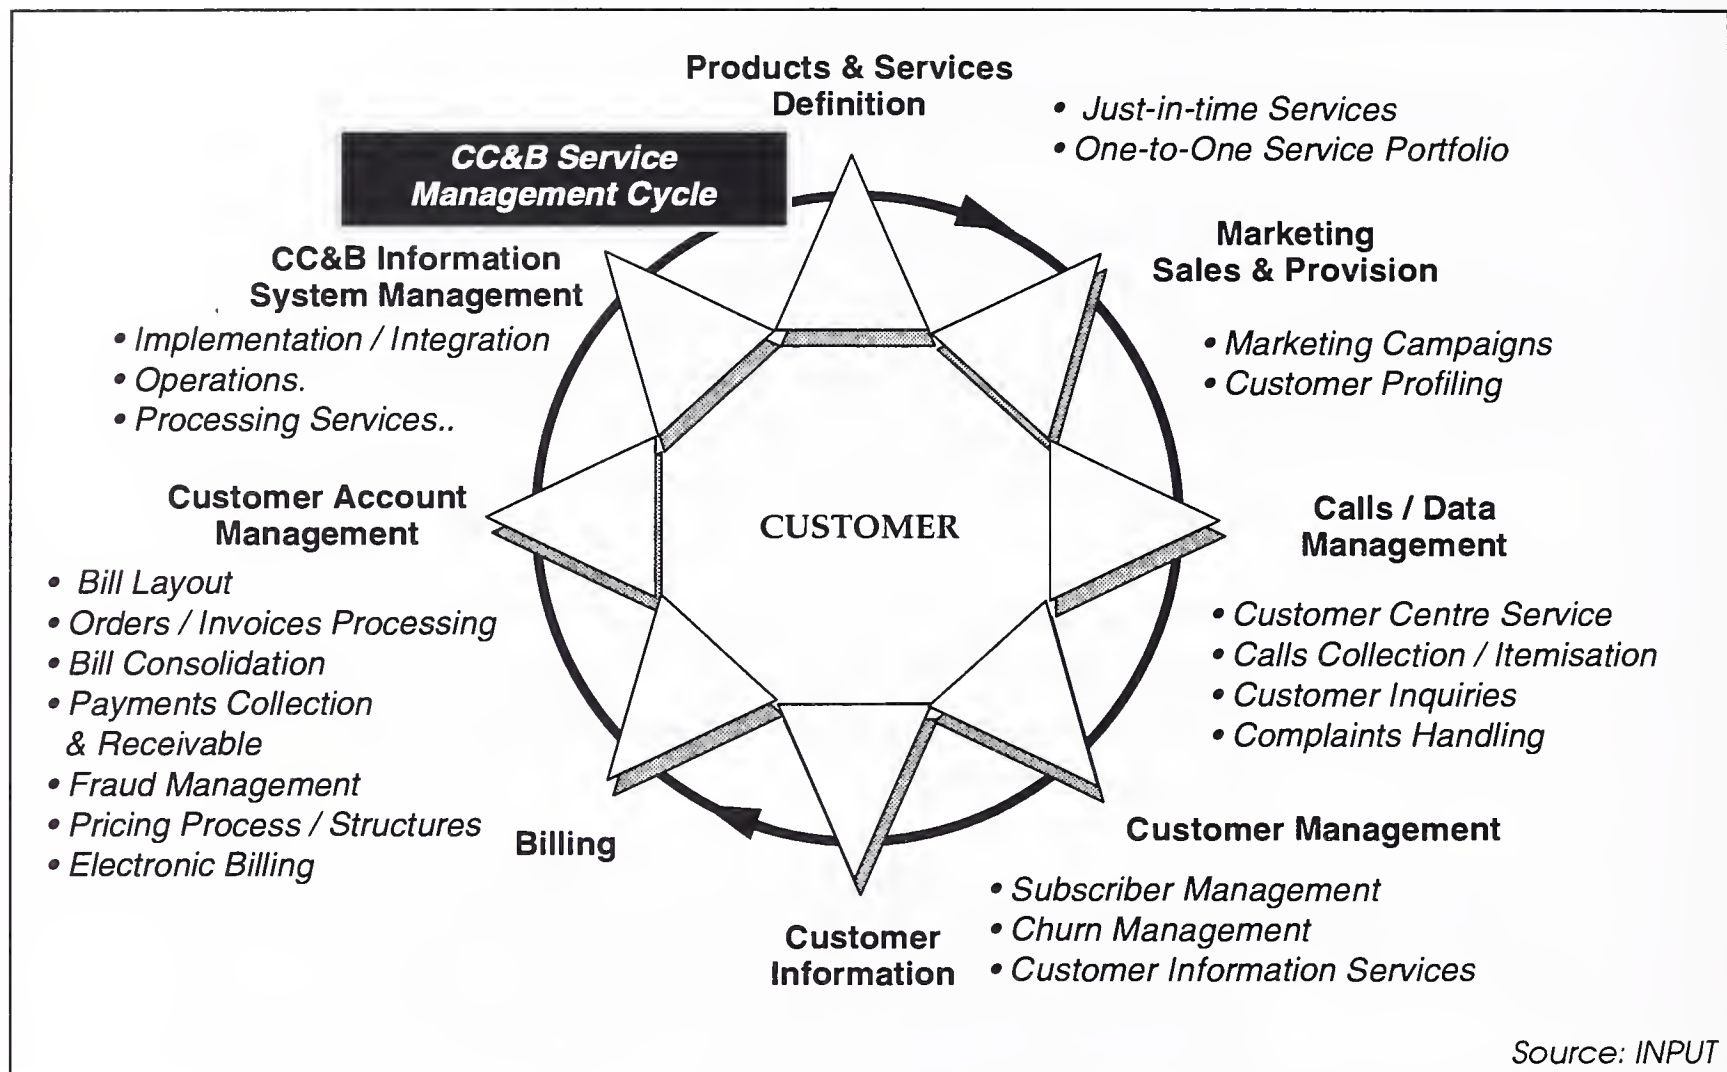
CC&B Service Management Cycle

Products & Services Definition

• Just-in-time Services
• One-to-One Service Portfolio

Marketing Sales & Provision

• Marketing Campaigns
• Customer Profiling

Calls / Data Management

• Customer Centre Service
• Calls Collection / Itemisation
• Customer Inquiries
• Complaints Handling

Customer Management

• Subscriber Management
• Churn Management
• Customer Information Services

Customer Information

Billing

Customer Account Management

• Bill Layout
• Orders / Invoices Processing
• Bill Consolidation
• Payments Collection & Receivable
• Fraud Management
• Pricing Process / Structures
• Electronic Billing

CC&B Information System Management

• Implementation / Integration
• Operations.
• Processing Services..

CUSTOMER

Source: INPUT